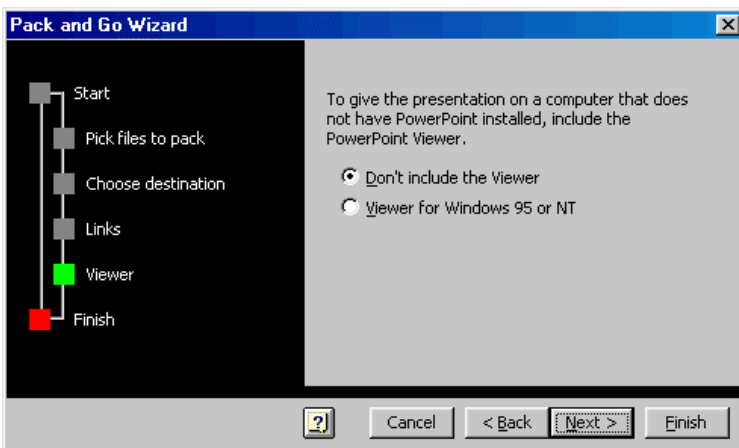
Pack and Go Wizard

Start

Pick files to pack

Choose destination

Links

Viewer

Finish

To give the presentation on a computer that does not have PowerPoint installed, include the PowerPoint Viewer.

Don't include the Viewer

Viewer for Windows 95 or NT

?

Cancel

< Back

Next >

Finish